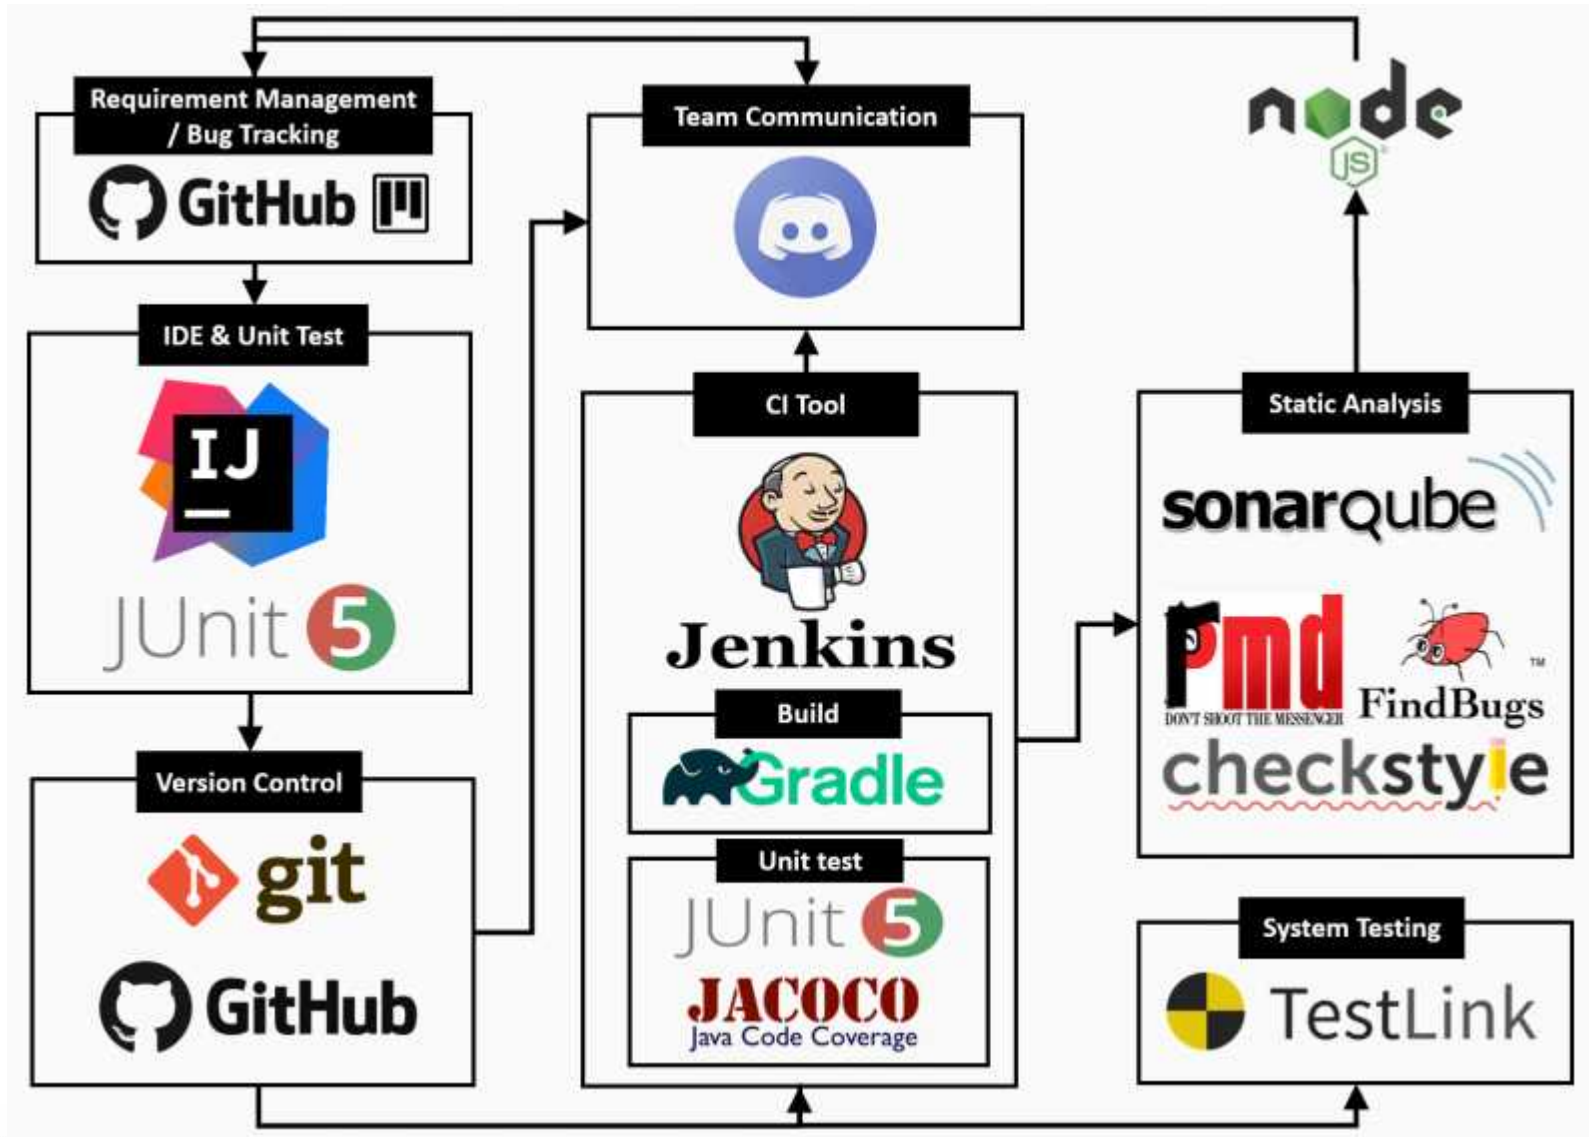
Requirement Management / Bug Tracking

GitHub

IDE & Unit Test

IJ

JUnit 5

Version Control

git

GitHub

Team Communication

CI Tool

Jenkins

Build

Gradle

Unit test

JUnit 5

JACOCO
Java Code Coverage

node JS

Static Analysis

sonarqube

Pmd
DON'T SHOOT THE MESSENGER

FindBugs

checkstyle

System Testing

TestLink